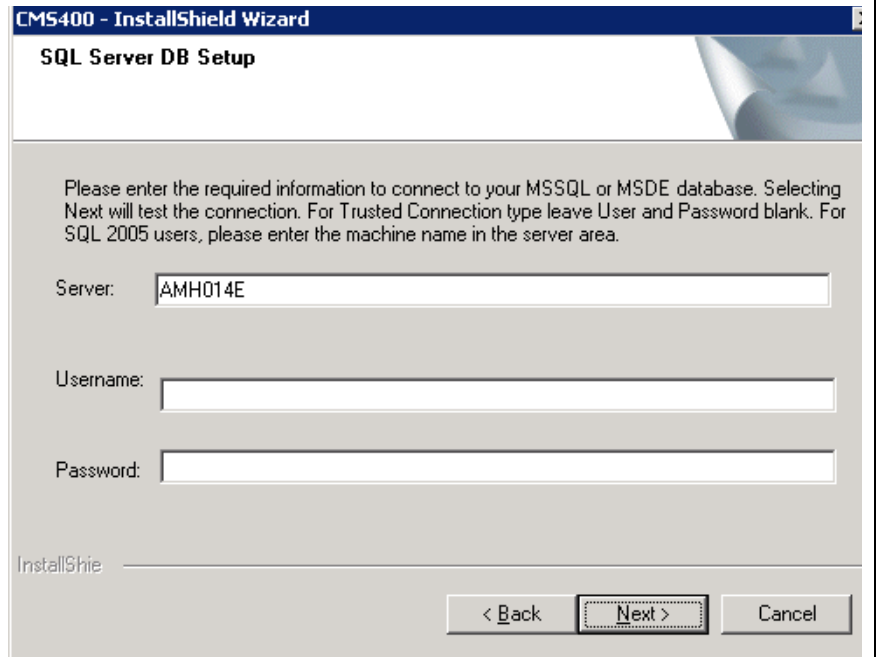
CMS400 - InstallShield Wizard

SQL Server DB Setup

Please enter the required information to connect to your MSSQL or MSDE database. Selecting Next will test the connection. For Trusted Connection type leave User and Password blank. For SQL 2005 users, please enter the machine name in the server area.

Server: AMH014E

Username:

Password:

InstallShie

< Back

Next >

Cancel